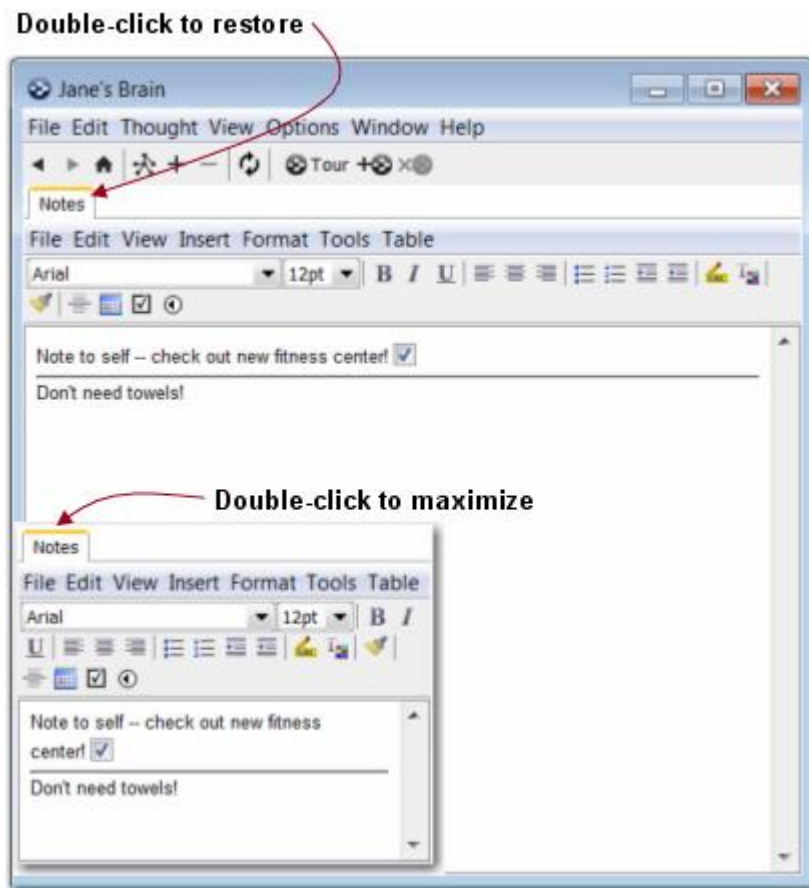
Double-click to restore

Jane's Brain

File Edit Thought View Options Window Help

Tour

Notes

File Edit View Insert Format Tools Table

Arial 12pt B I U

Note to self -- check out new fitness center!

Don't need towels!

Double-click to maximize

Notes

File Edit View Insert Format Tools Table

Arial 12pt B I

U

Note to self -- check out new fitness center!

Don't need towels!